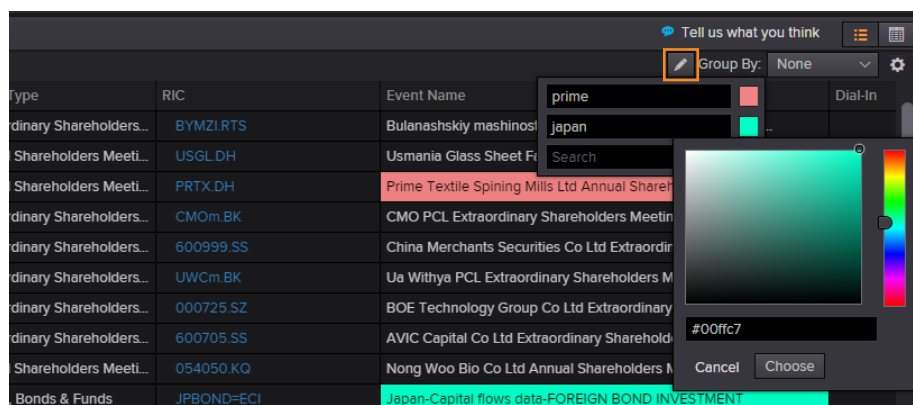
Tell us what you think

Group By: None

| Type | RIC | Event Name | Dial-In |
|---|---|---|---|
| rdinary Shareholders... | BYMZI.RTS | Bulanashskiy mashinost | |
| l Shareholders Meeti... | USGL.DH | Usmania Glass Sheet Fa | |
| l Shareholders Meeti... | PRTX.DH | Prime Textile Spining Mills Ltd Annual Shareh | |
| rdinary Shareholders... | CMOm.BK | CMO PCL Extraordinary Shareholders Meetin | |
| rdinary Shareholders... | 600999.SS | China Merchants Securities Co Ltd Extraordin | |
| rdinary Shareholders... | UWCm.BK | Ua Withya PCL Extraordinary Shareholders M | |
| rdinary Shareholders... | 000725.SZ | BOE Technology Group Co Ltd Extraordinary | |
| rdinary Shareholders... | 600705.SS | AVIC Capital Co Ltd Extraordinary Shareholde | |
| l Shareholders Meeti... | 054050.KQ | Nong Woo Bio Co Ltd Annual Shareholders M | |
| Bonds & Funds | JPBOND=ECI | Japan-Capital flows data-FOREIGN BOND INVESTMENT | |

prime
japan
Search

#00ffc7
Cancel
Choose